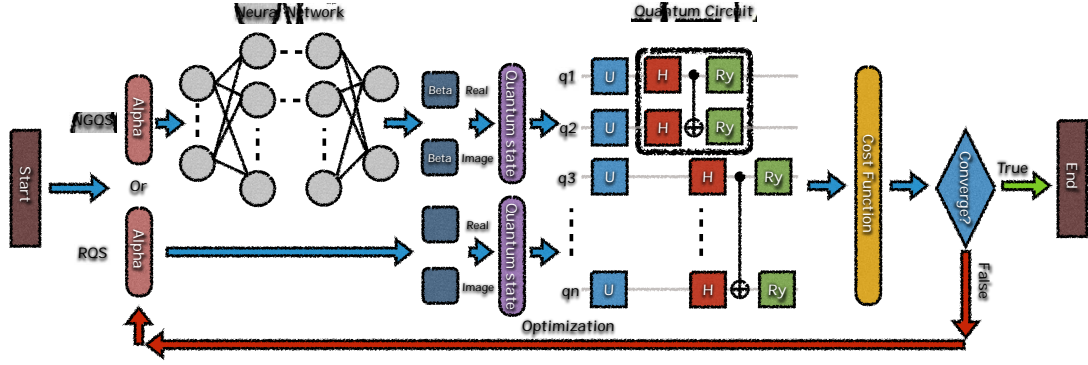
Neural Network

Quantum Circuit

Start

NGQS

Alpha

Or

RQS

Alpha

Beta

Real

Beta

Image

Quantum state

Real

Image

Quantum state

q1

q2

q3

qn

U

U

U

U

H

H

H

H

Ry

Ry

Ry

Ry

Cost Function

Converge?

True

End

False

Optimization